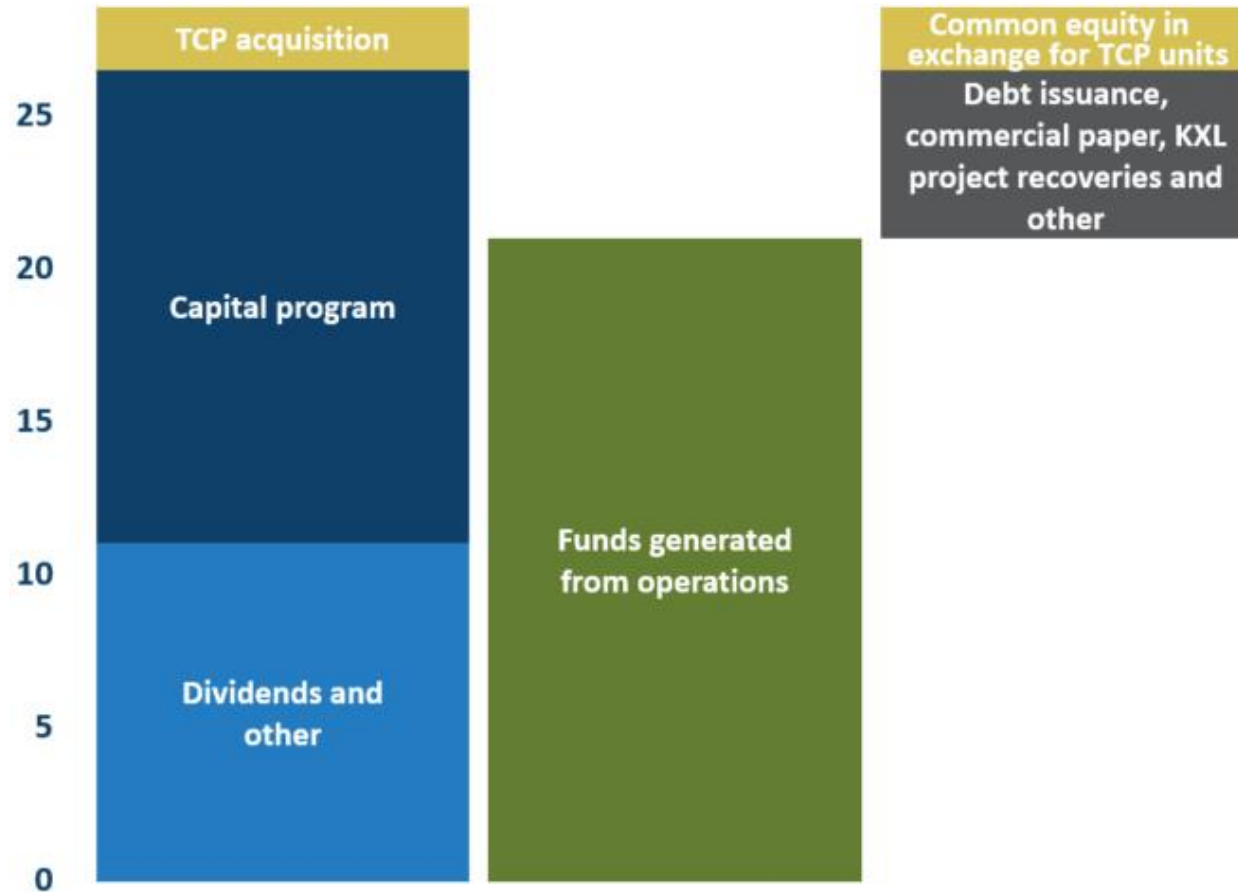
TCP acquisition

Common equity in exchange for TCP units

Debt issuance, commercial paper, KXL project recoveries and other

25

20

Capital program

15

10

Funds generated from operations

Dividends and other

5

0